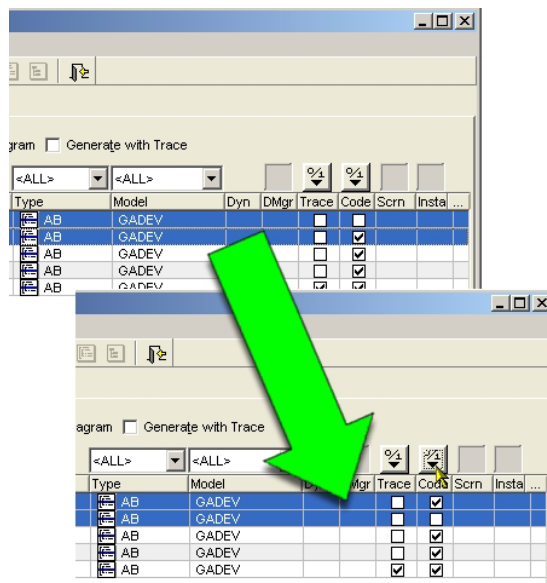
gram Generate with Trace

| Type | Model | Dyn | DMgr | Trace | Code | Scrn | Insta | ... |
|---|---|---|---|---|---|---|---|---|
| <ALL> | <ALL> | | | | | | | |
| AB | GADEV | | | ☐ | ☐ | | | |
| AB | GADEV | | | ☐ | ☑ | | | |
| AB | GADEV | | | ☐ | ☑ | | | |
| AB | GADEV | | | ☐ | ☑ | | | |
| AB | GADEV | | | ☑ | ☑ | | | |

agram Generate with Trace

| Type | Model | Dy | Mgr | Trace | Code | Scrn | Insta | ... |
|---|---|---|---|---|---|---|---|---|
| <ALL> | <ALL> | | | | | | | |
| AB | GADEV | | | ☐ | ☑ | | | |
| AB | GADEV | | | ☐ | ☐ | | | |
| AB | GADEV | | | ☐ | ☑ | | | |
| AB | GADEV | | | ☐ | ☑ | | | |
| AB | GADEV | | | ☑ | ☑ | | | |